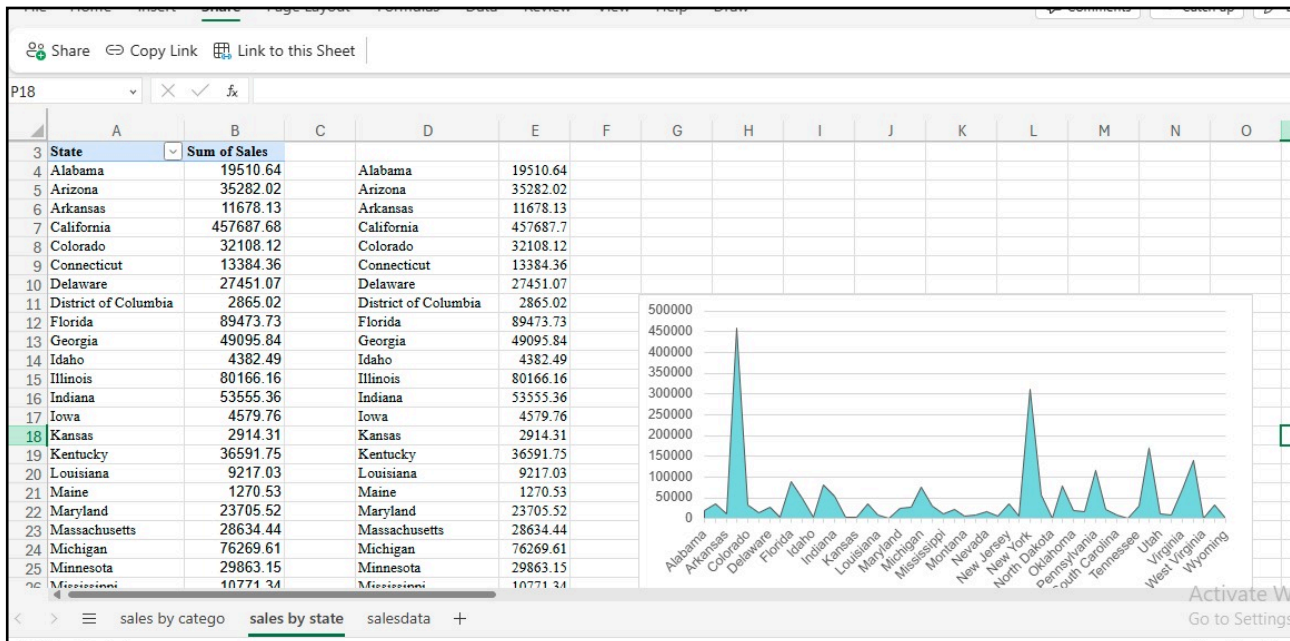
Share Copy Link Link to this Sheet

P18 fx

| | A | B | C | D | E | F | G | H | I | J | K | L | M | N | O |
|---|---|---|---|---|---|---|---|---|---|---|---|---|---|---|---|
| 3 | State | Sum of Sales | | | | | | | | | | | | | |
| 4 | Alabama | 19510.64 | | Alabama | 19510.64 | | | | | | | | | | |
| 5 | Arizona | 35282.02 | | Arizona | 35282.02 | | | | | | | | | | |
| 6 | Arkansas | 11678.13 | | Arkansas | 11678.13 | | | | | | | | | | |
| 7 | California | 457687.68 | | California | 457687.7 | | | | | | | | | | |
| 8 | Colorado | 32108.12 | | Colorado | 32108.12 | | | | | | | | | | |
| 9 | Connecticut | 13384.36 | | Connecticut | 13384.36 | | | | | | | | | | |
| 10 | Delaware | 27451.07 | | Delaware | 27451.07 | | | | | | | | | | |
| 11 | District of Columbia | 2865.02 | | District of Columbia | 2865.02 | | | | | | | | | | |
| 12 | Florida | 89473.73 | | Florida | 89473.73 | | | | | | | | | | |
| 13 | Georgia | 49095.84 | | Georgia | 49095.84 | | | | | | | | | | |
| 14 | Idaho | 4382.49 | | Idaho | 4382.49 | | | | | | | | | | |
| 15 | Illinois | 80166.16 | | Illinois | 80166.16 | | | | | | | | | | |
| 16 | Indiana | 53555.36 | | Indiana | 53555.36 | | | | | | | | | | |
| 17 | Iowa | 4579.76 | | Iowa | 4579.76 | | | | | | | | | | |
| 18 | Kansas | 2914.31 | | Kansas | 2914.31 | | | | | | | | | | |
| 19 | Kentucky | 36591.75 | | Kentucky | 36591.75 | | | | | | | | | | |
| 20 | Louisiana | 9217.03 | | Louisiana | 9217.03 | | | | | | | | | | |
| 21 | Maine | 1270.53 | | Maine | 1270.53 | | | | | | | | | | |
| 22 | Maryland | 23705.52 | | Maryland | 23705.52 | | | | | | | | | | |
| 23 | Massachusetts | 28634.44 | | Massachusetts | 28634.44 | | | | | | | | | | |
| 24 | Michigan | 76269.61 | | Michigan | 76269.61 | | | | | | | | | | |
| 25 | Minnesota | 29863.15 | | Minnesota | 29863.15 | | | | | | | | | | |
| 26 | Mississippi | 10771.34 | | Mississippi | 10771.34 | | | | | | | | | | |

500000
450000
400000
350000
300000
250000
200000
150000
100000
50000
0

Alabama Arkansas Colorado Delaware Florida Idaho Indiana Kansas Louisiana Maryland Michigan Mississippi Montana Nevada New Jersey New York North Dakota Oklahoma Pennsylvania South Carolina Tennessee Utah Virginia West Virginia Wyoming

sales by catego sales by state salesdata +

Activate W
Go to Settings